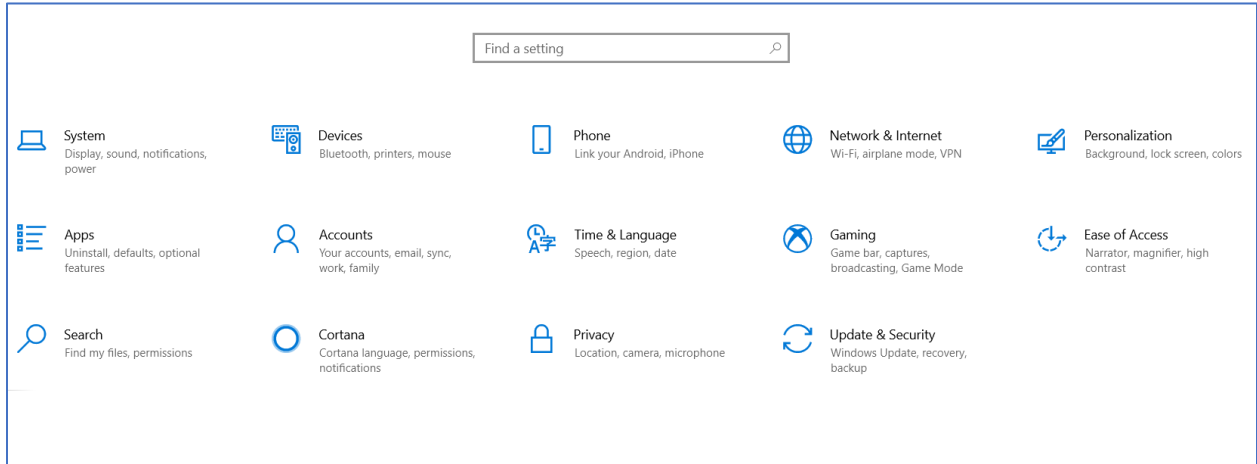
Find a setting

System
Display, sound, notifications, power

Devices
Bluetooth, printers, mouse

Phone
Link your Android, iPhone

Network & Internet
Wi-Fi, airplane mode, VPN

Personalization
Background, lock screen, colors

Apps
Uninstall, defaults, optional features

Accounts
Your accounts, email, sync, work, family

Time & Language
Speech, region, date

Gaming
Game bar, captures, broadcasting, Game Mode

Ease of Access
Narrator, magnifier, high contrast

Search
Find my files, permissions

Cortana
Cortana language, permissions, notifications

Privacy
Location, camera, microphone

Update & Security
Windows Update, recovery, backup